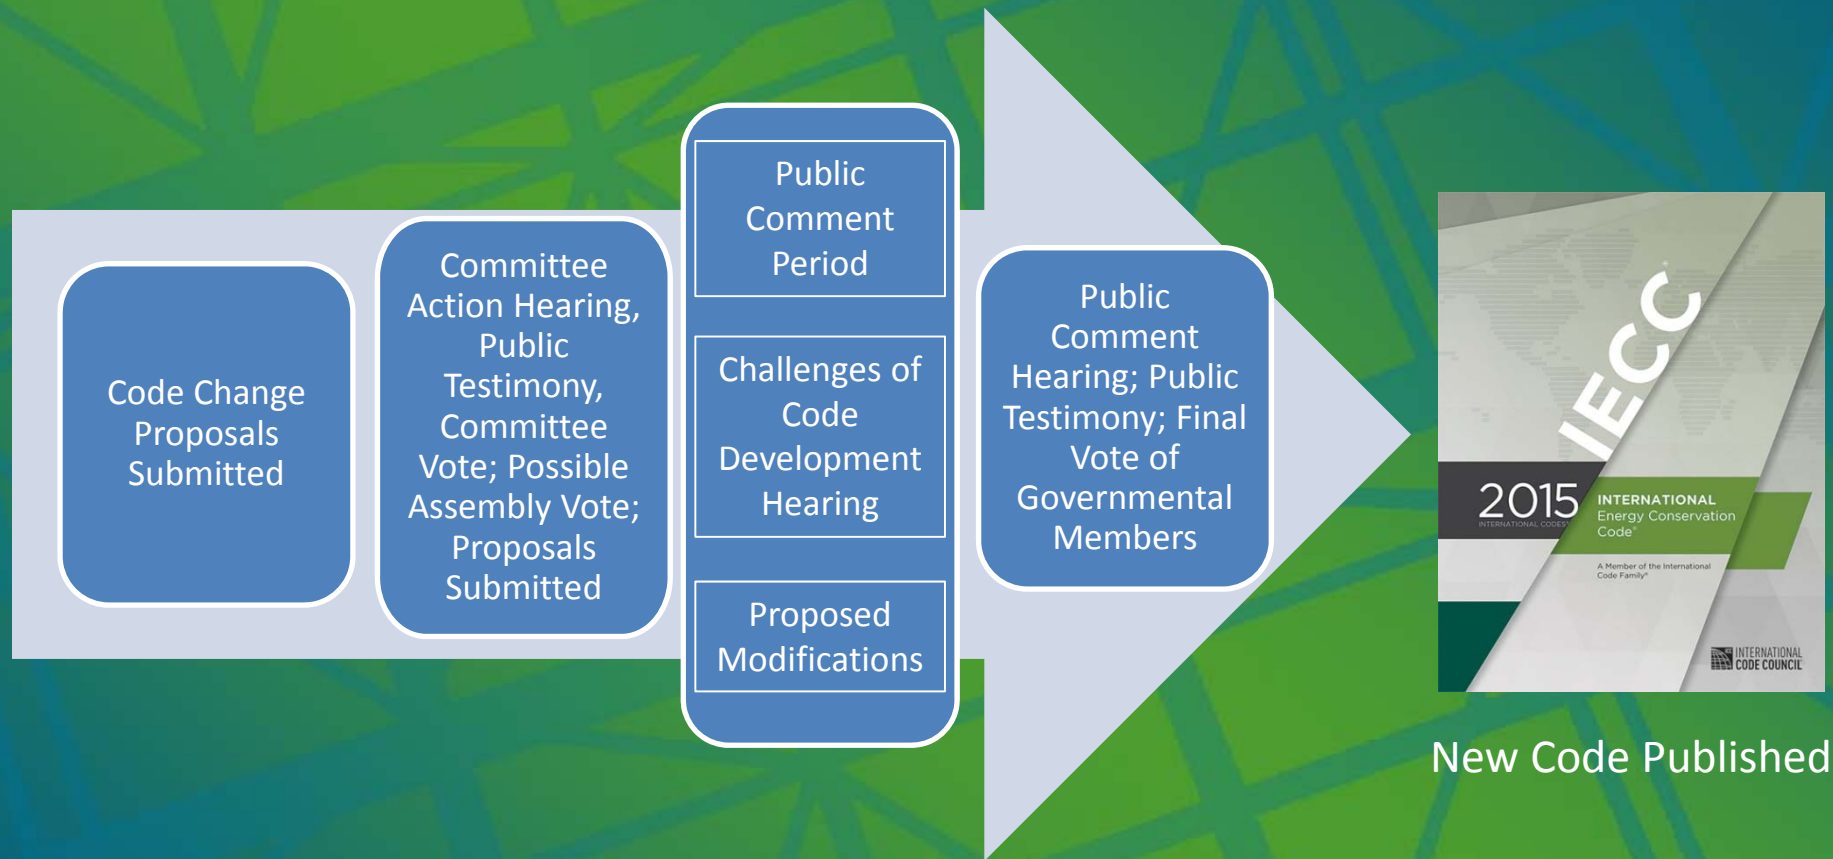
Code Change Proposals Submitted

Committee Action Hearing, Public Testimony, Committee Vote; Possible Assembly Vote; Proposals Submitted

Public Comment Period

Challenges of Code Development Hearing

Proposed Modifications

Public Comment Hearing; Public Testimony; Final Vote of Governmental Members

IECC
2015
INTERNATIONAL CODES
INTERNATIONAL
Energy Conservation Code®
A Member of the International Code Family®
INTERNATIONAL CODE COUNCIL

New Code Published